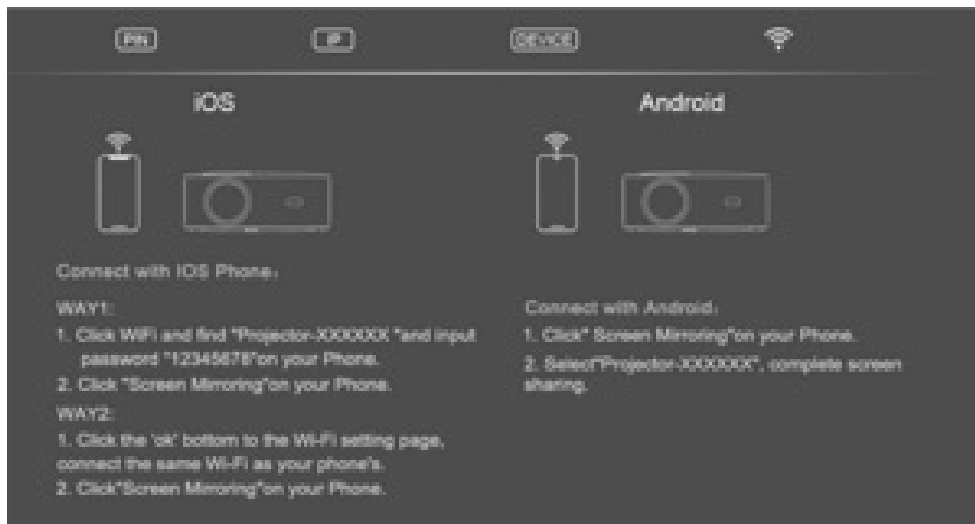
PIN

IP

DEVICE

iOS

Android

Connect with IOS Phone：

WAY1:

1. Click WiFi and find "Projector-XXXXXX "and input password "12345678"on your Phone.

2. Click "Screen Mirroring"on your Phone.

WAY2:

1. Click the 'ok' bottom to the Wi-Fi setting page, connect the same Wi-Fi as your phone's.

2. Click"Screen Mirroring"on your Phone.

Connect with Android：

1. Click" Screen Mirroring"on your Phone.

2. Select"Projector-XXXXXX", complete screen sharing.